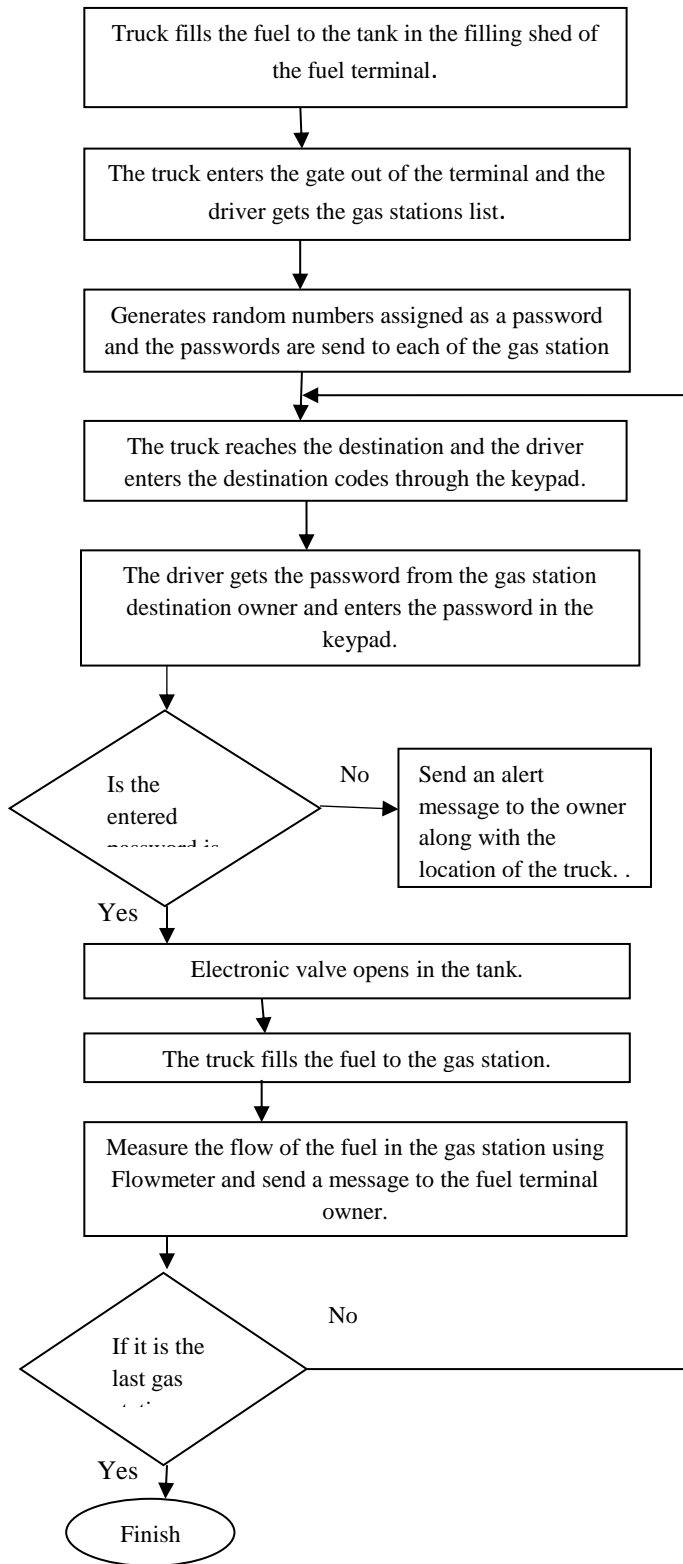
Truck fills the fuel to the tank in the filling shed of the fuel terminal.

The truck enters the gate out of the terminal and the driver gets the gas stations list.

Generates random numbers assigned as a password and the passwords are send to each of the gas station

The truck reaches the destination and the driver enters the destination codes through the keypad.

The driver gets the password from the gas station destination owner and enters the password in the keypad.

Is the entered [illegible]

No

Send an alert message to the owner along with the location of the truck. .

Yes

Electronic valve opens in the tank.

The truck fills the fuel to the gas station.

Measure the flow of the fuel in the gas station using Flowmeter and send a message to the fuel terminal owner.

No

If it is the last gas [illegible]

Yes

Finish